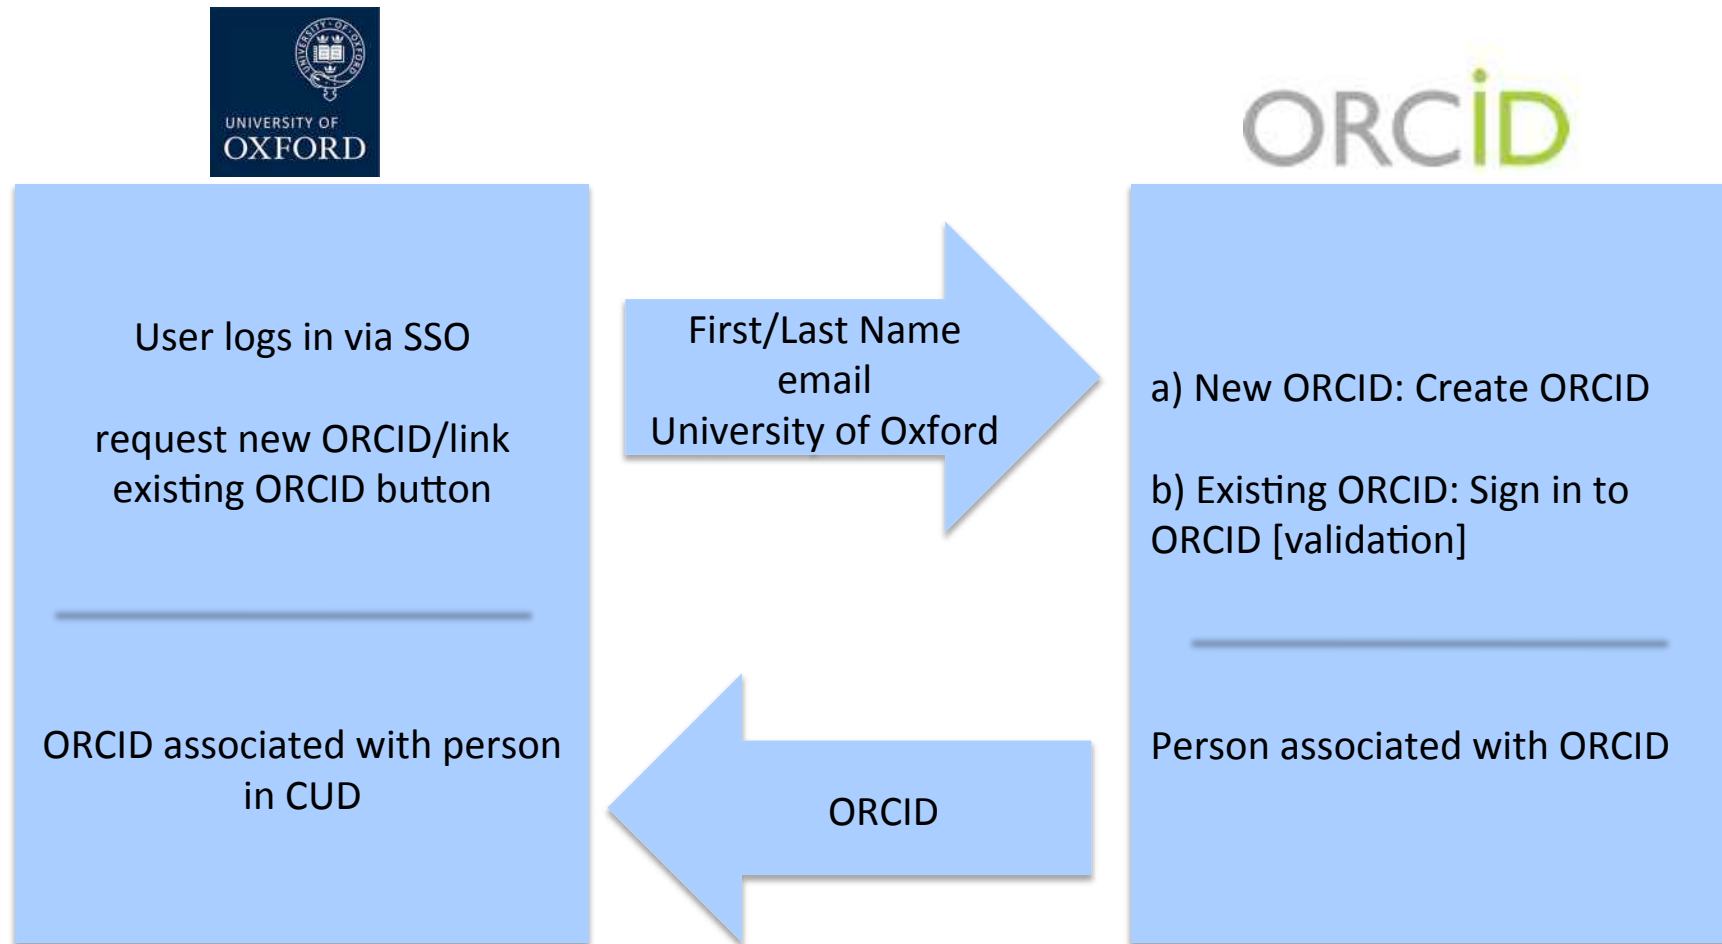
UNIVERSITY OF OXFORD

ORCID

User logs in via SSO

request new ORCID/link existing ORCID button

ORCID associated with person in CUD

First/Last Name
email
University of Oxford

ORCID

a) New ORCID: Create ORCID

b) Existing ORCID: Sign in to ORCID [validation]

Person associated with ORCID